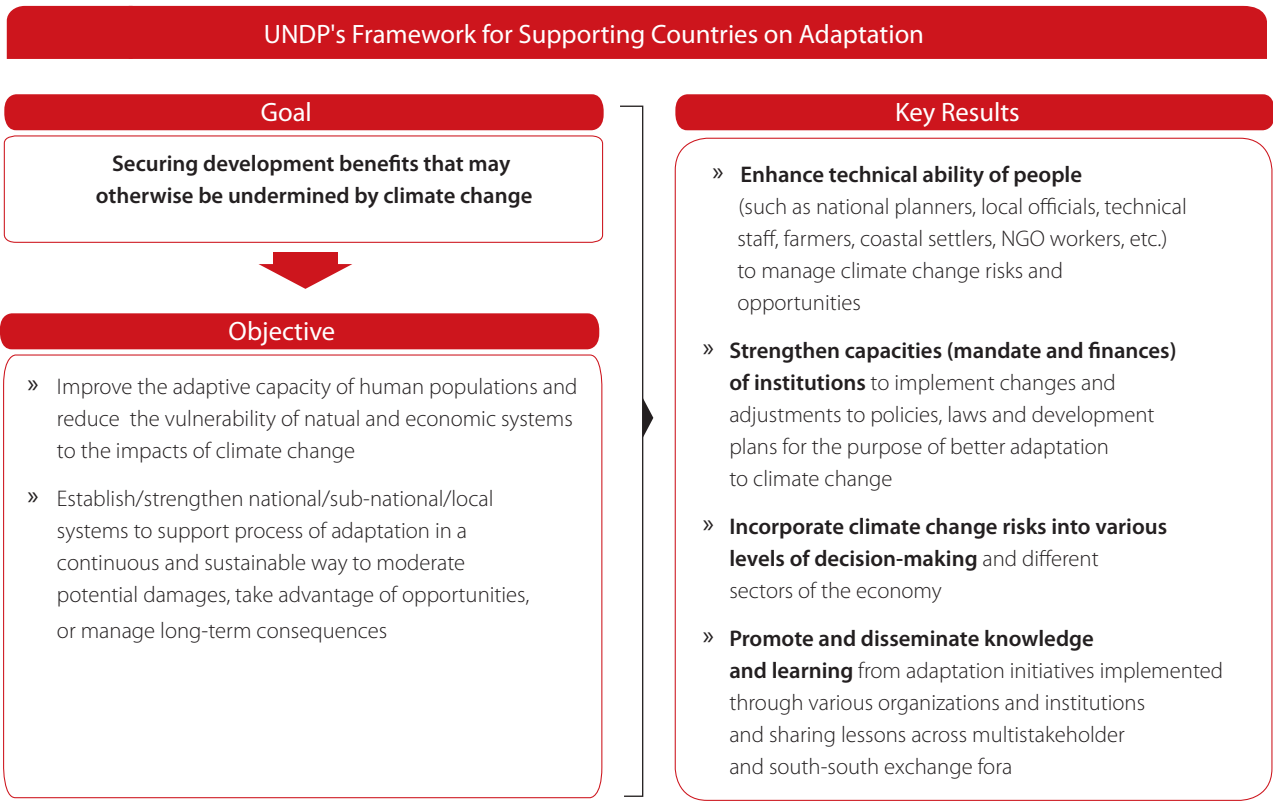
UNDP's Framework for Supporting Countries on Adaptation

Goal

Securing development benefits that may otherwise be undermined by climate change

Objective

» Improve the adaptive capacity of human populations and reduce the vulnerability of natual and economic systems to the impacts of climate change

» Establish/strengthen national/sub-national/local systems to support process of adaptation in a continuous and sustainable way to moderate potential damages, take advantage of opportunities, or manage long-term consequences

Key Results

» Enhance technical ability of people (such as national planners, local officials, technical staff, farmers, coastal settlers, NGO workers, etc.) to manage climate change risks and opportunities

» Strengthen capacities (mandate and finances) of institutions to implement changes and adjustments to policies, laws and development plans for the purpose of better adaptation to climate change

» Incorporate climate change risks into various levels of decision-making and different sectors of the economy

» Promote and disseminate knowledge and learning from adaptation initiatives implemented through various organizations and institutions and sharing lessons across multistakeholder and south-south exchange fora